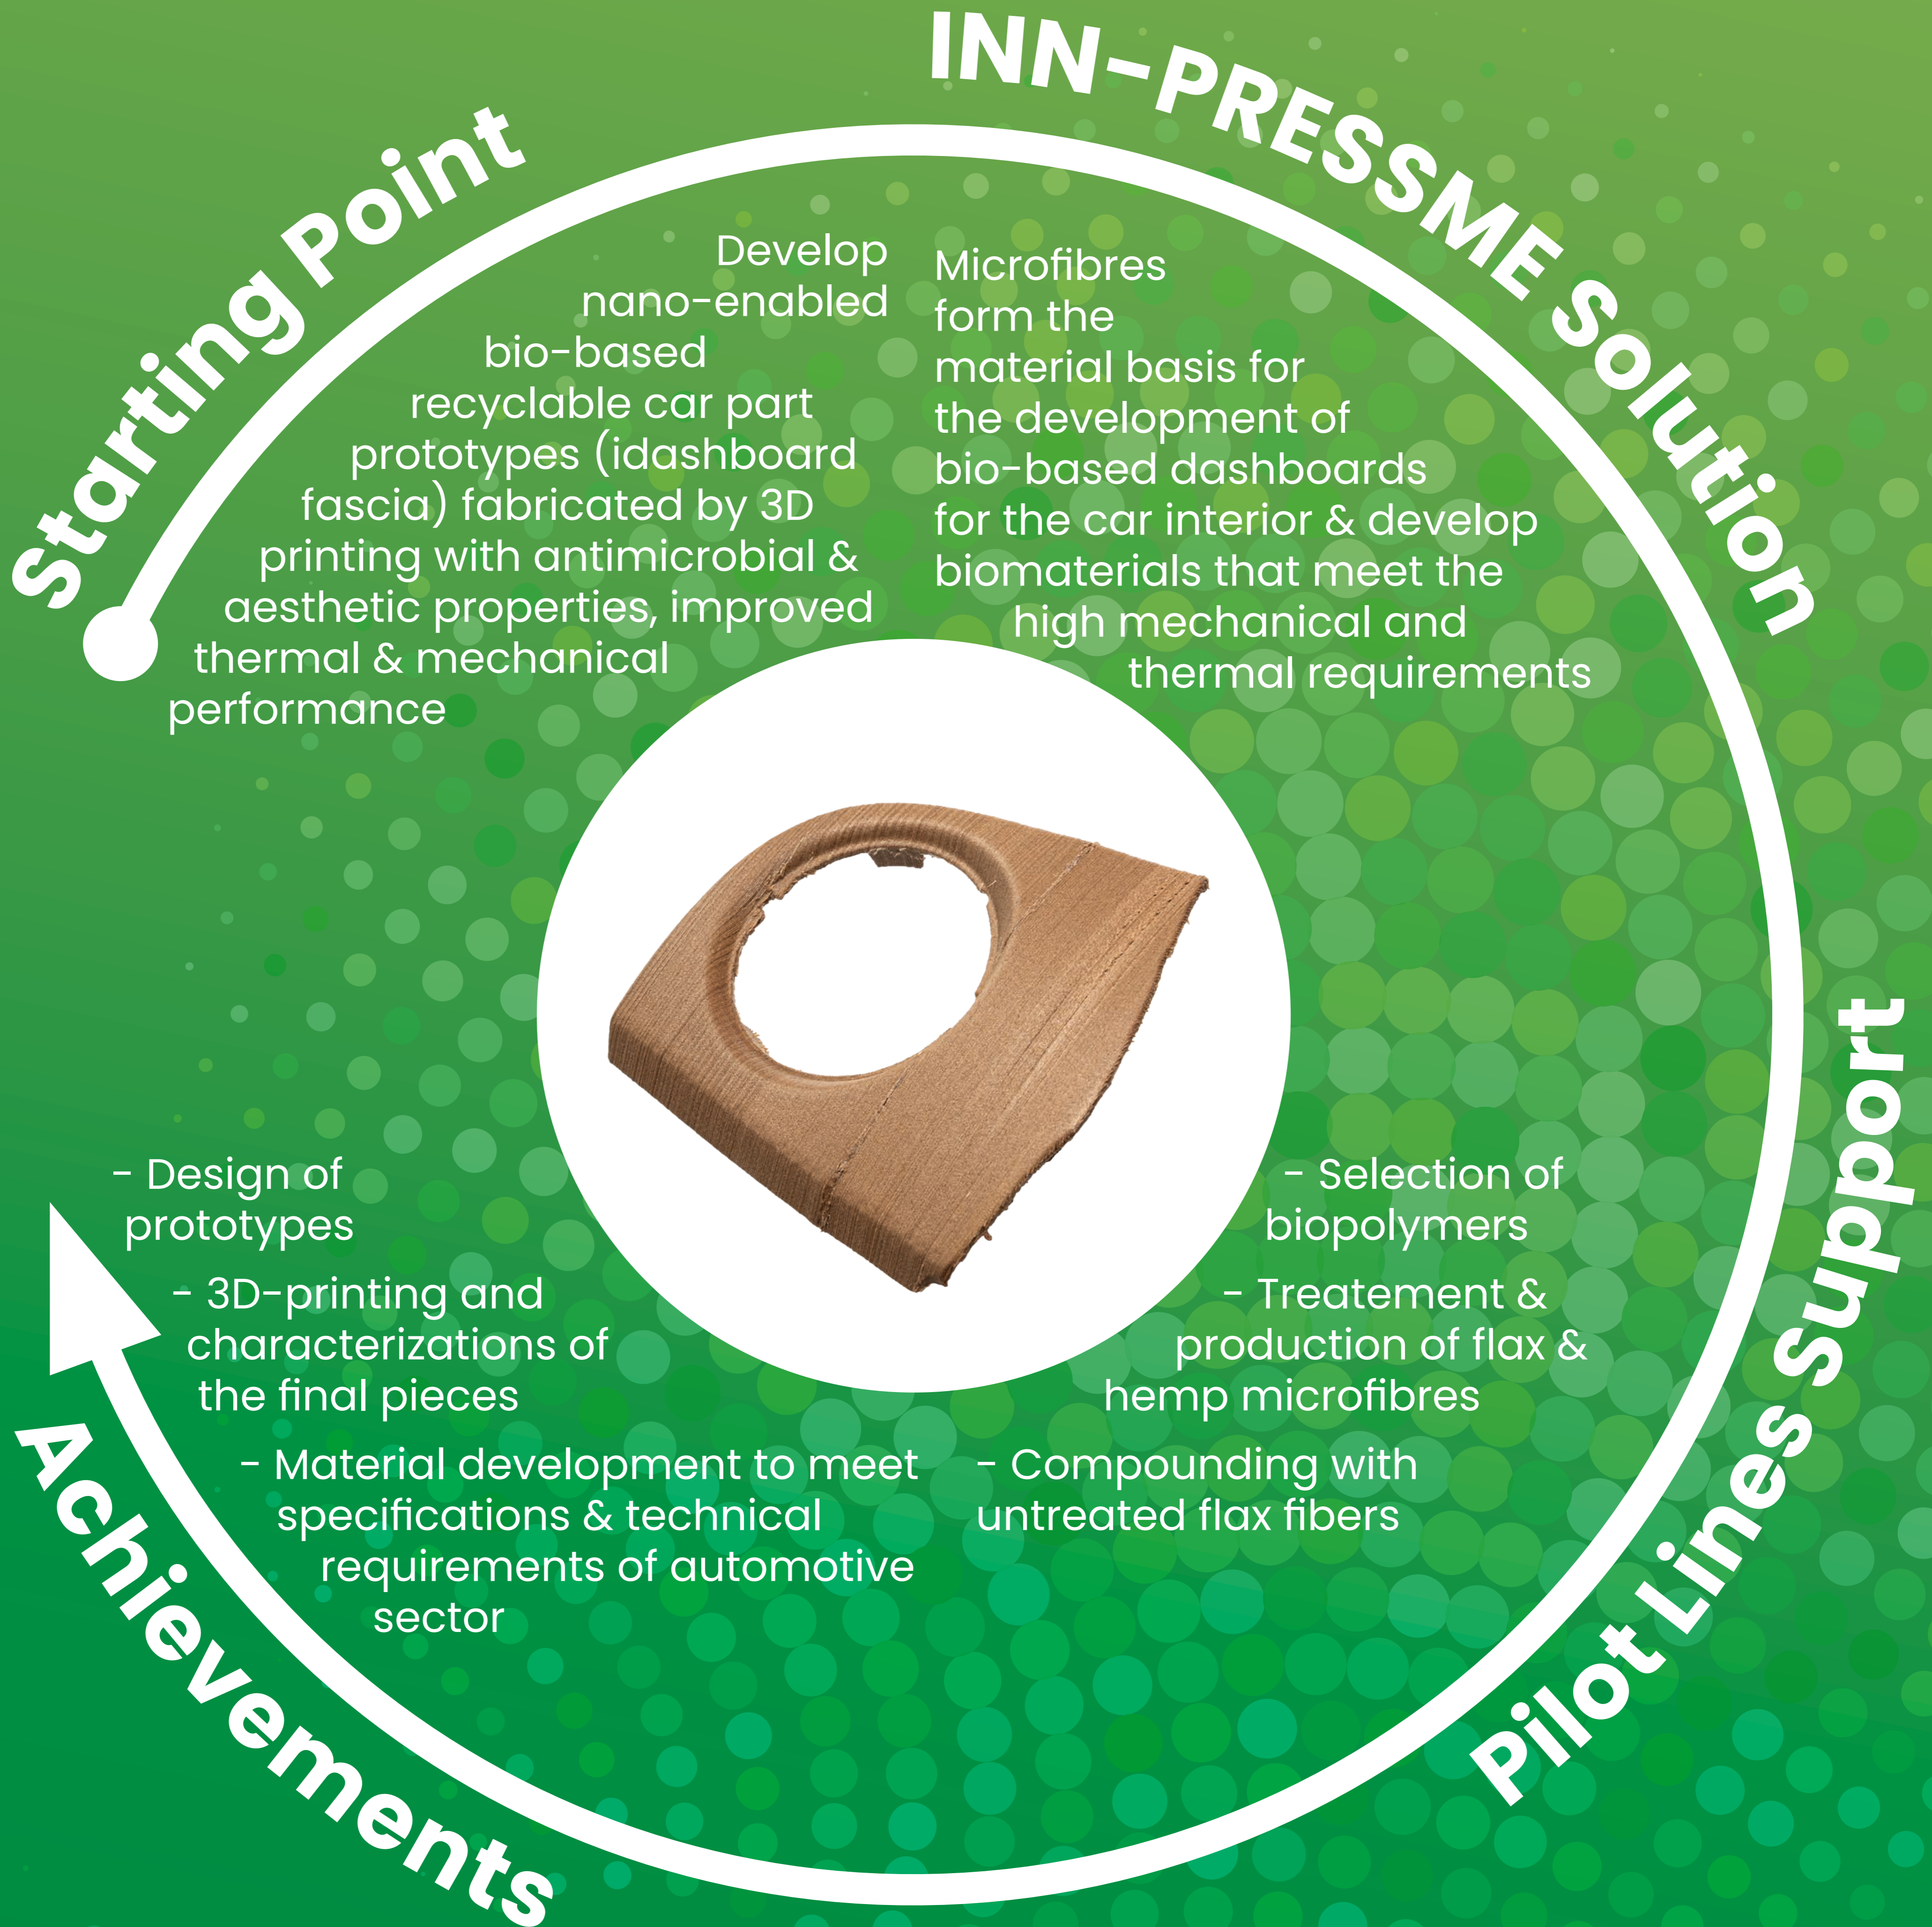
Starting Point

Develop nano-enabled bio-based recyclable car part prototypes (idashboard fascia) fabricated by 3D printing with antimicrobial & aesthetic properties, improved thermal & mechanical performance

INN-PRESSME Solution

Microfibres form the material basis for the development of bio-based dashboards for the car interior & develop biomaterials that meet the high mechanical and thermal requirements

Pilot Lines Support

- Selection of biopolymers

- Treatement & production of flax & hemp microfibres

- Compounding with untreated flax fibers

Achievements

- Design of prototypes

- 3D-printing and characterizations of the final pieces

- Material development to meet specifications & technical requirements of automotive sector